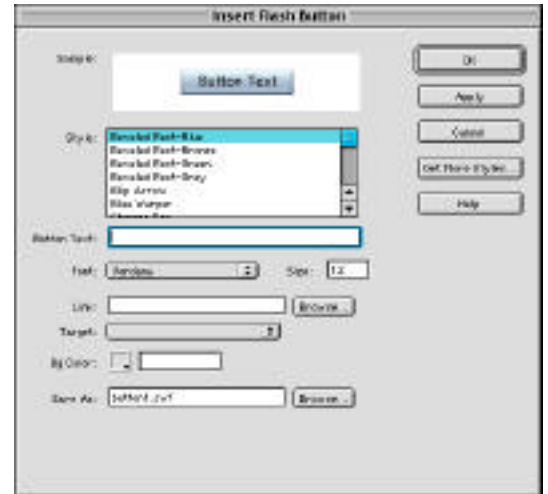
Insert Flash Button

Sample:

Button Text

Style:

Beveled Rect-Blue
Beveled Rect-Bronze
Beveled Rect-Green
Beveled Rect-Grey
Blip Arrow
Blue Warper
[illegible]

Button Text:

Font: Verdana

Size: 12

Link:

Browse...

Target:

Bg Color:

Save As: button1.swf

Browse...

OK

Apply

Cancel

Get More Styles...

Help